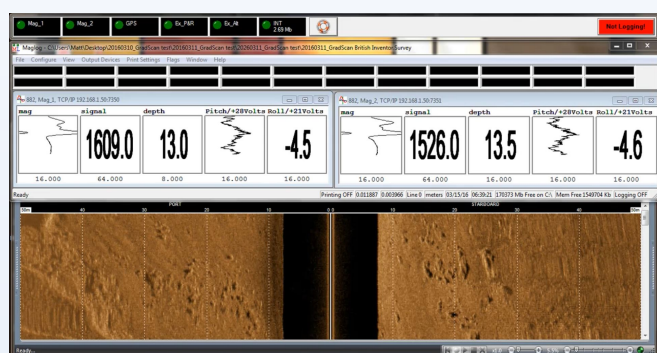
Mag_1 Mag_2 GPS Ex_P&R Ex_Alt INT 2.69 Mb Not Logging!

Maglog - C:\Users\Matt\Desktop\20160310_GradScan test\20160311_GradScan test\20160311_GradScan test\20160311_GradScan British Inventor Survey

File Configure View Output Devices Print Settings Flags Window Help

882, Mag_1, TCP/IP 192.168.1.50:7350

| mag | signal | depth | Pitch/+28Volts | Roll/+21Volts |
|---|---|---|---|---|
| | 1609.0 | 13.0 | | -4.5 |
| 16.000 | 64.000 | 8.000 | 16.000 | 16.000 |

882, Mag_2, TCP/IP 192.168.1.50:7351

| mag | signal | depth | Pitch/+28Volts | Roll/+21Volts |
|---|---|---|---|---|
| | 1526.0 | 13.5 | | -4.6 |
| 16.000 | 64.000 | 16.000 | 16.000 | 16.000 |

Ready

Printing OFF 0.011887 0.003966 Line 0 meters 03/15/16 06:39:21 170373 Mb Free on C:\ Mem Free 1549704 Kb Logging OFF

50m 40 30 PORT 20 10 0.0 10 STARBOARD 20 30 40 50m

Ready